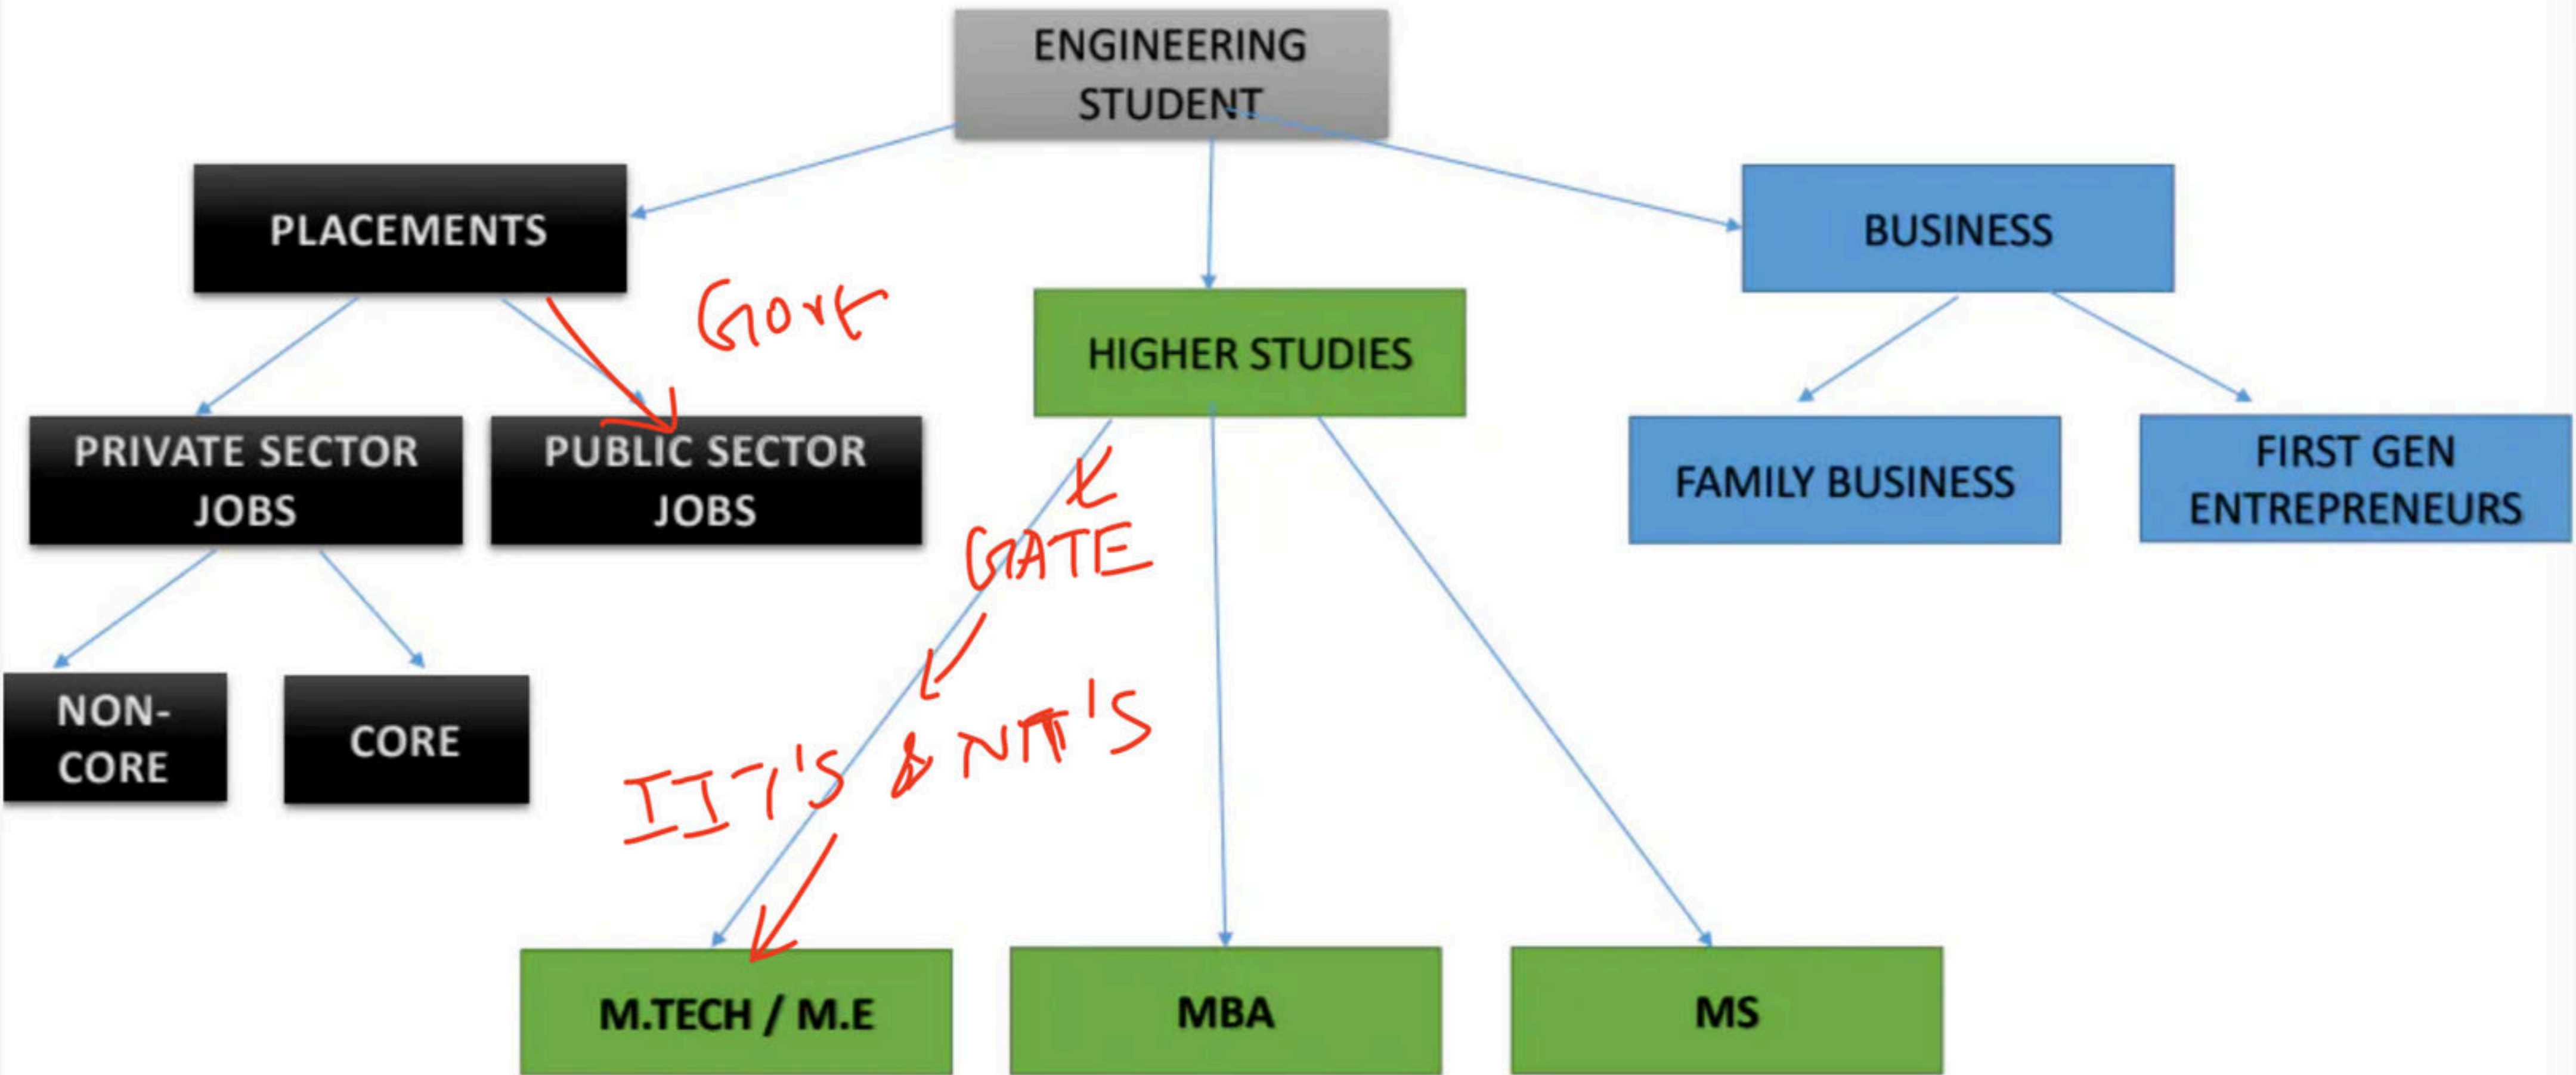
ENGINEERING STUDENT

PLACEMENTS

HIGHER STUDIES

BUSINESS

Govt

PRIVATE SECTOR JOBS

PUBLIC SECTOR JOBS

FAMILY BUSINESS

FIRST GEN ENTREPRENEURS

GATE

NON-CORE

CORE

IIT'S & NIT'S

M.TECH / M.E

MBA

MS